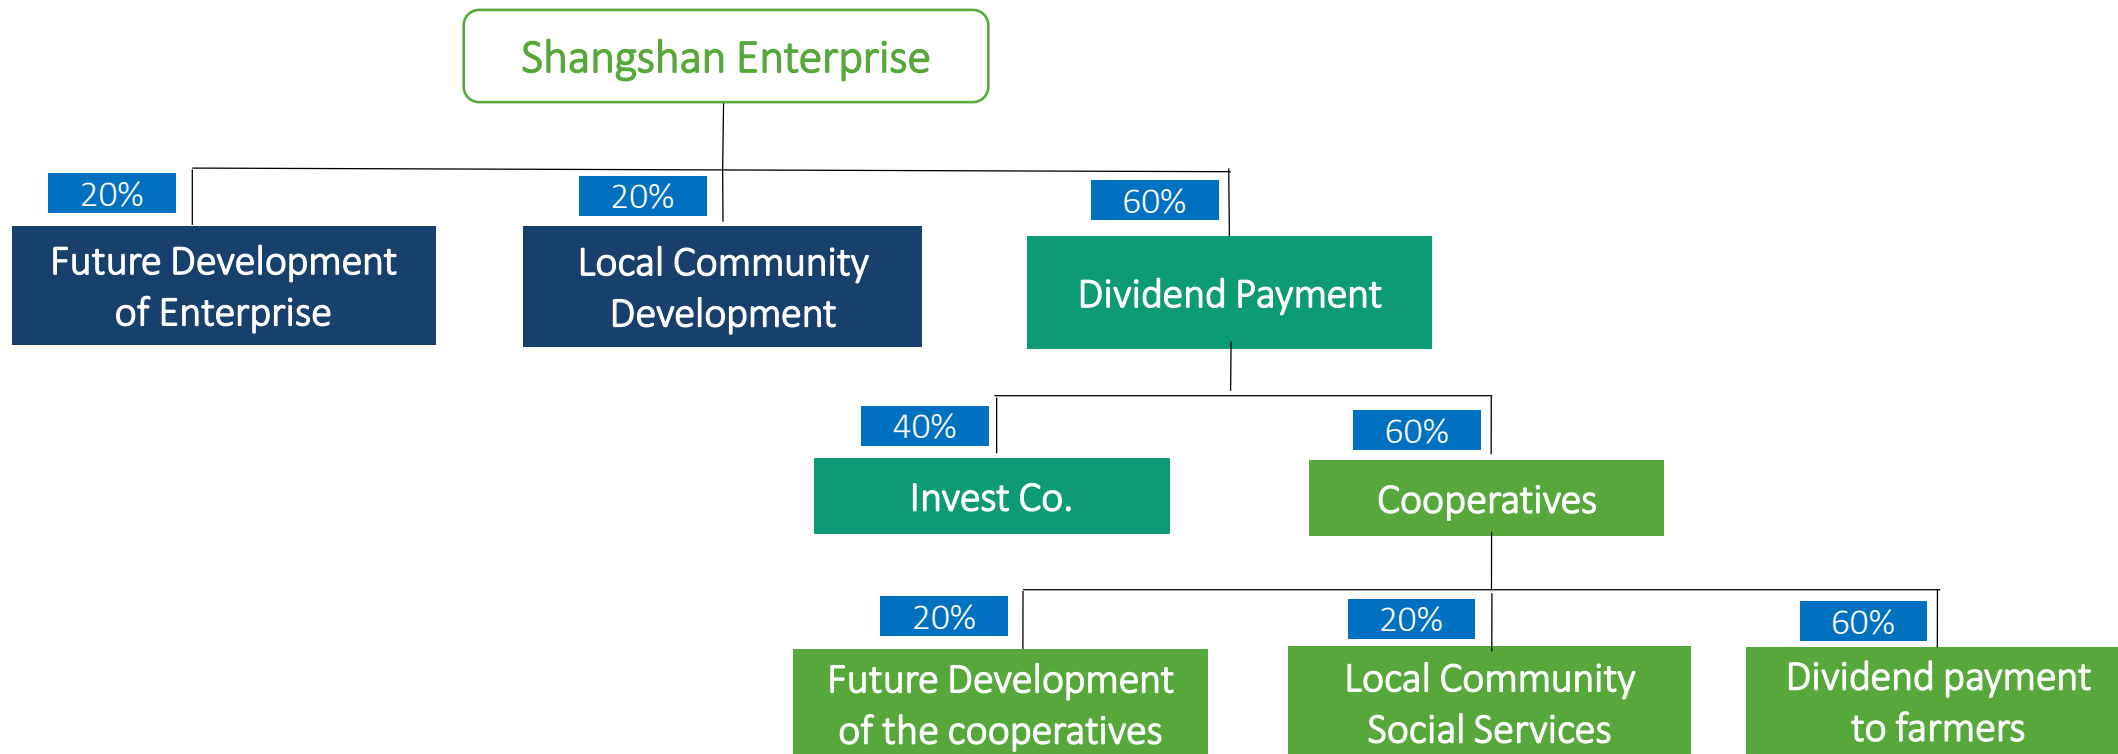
Shangshan Enterprise

20%
Future Development of Enterprise

20%
Local Community Development

60%
Dividend Payment

40%
Invest Co.

60%
Cooperatives

20%
Future Development of the cooperatives

20%
Local Community Social Services

60%
Dividend payment to farmers